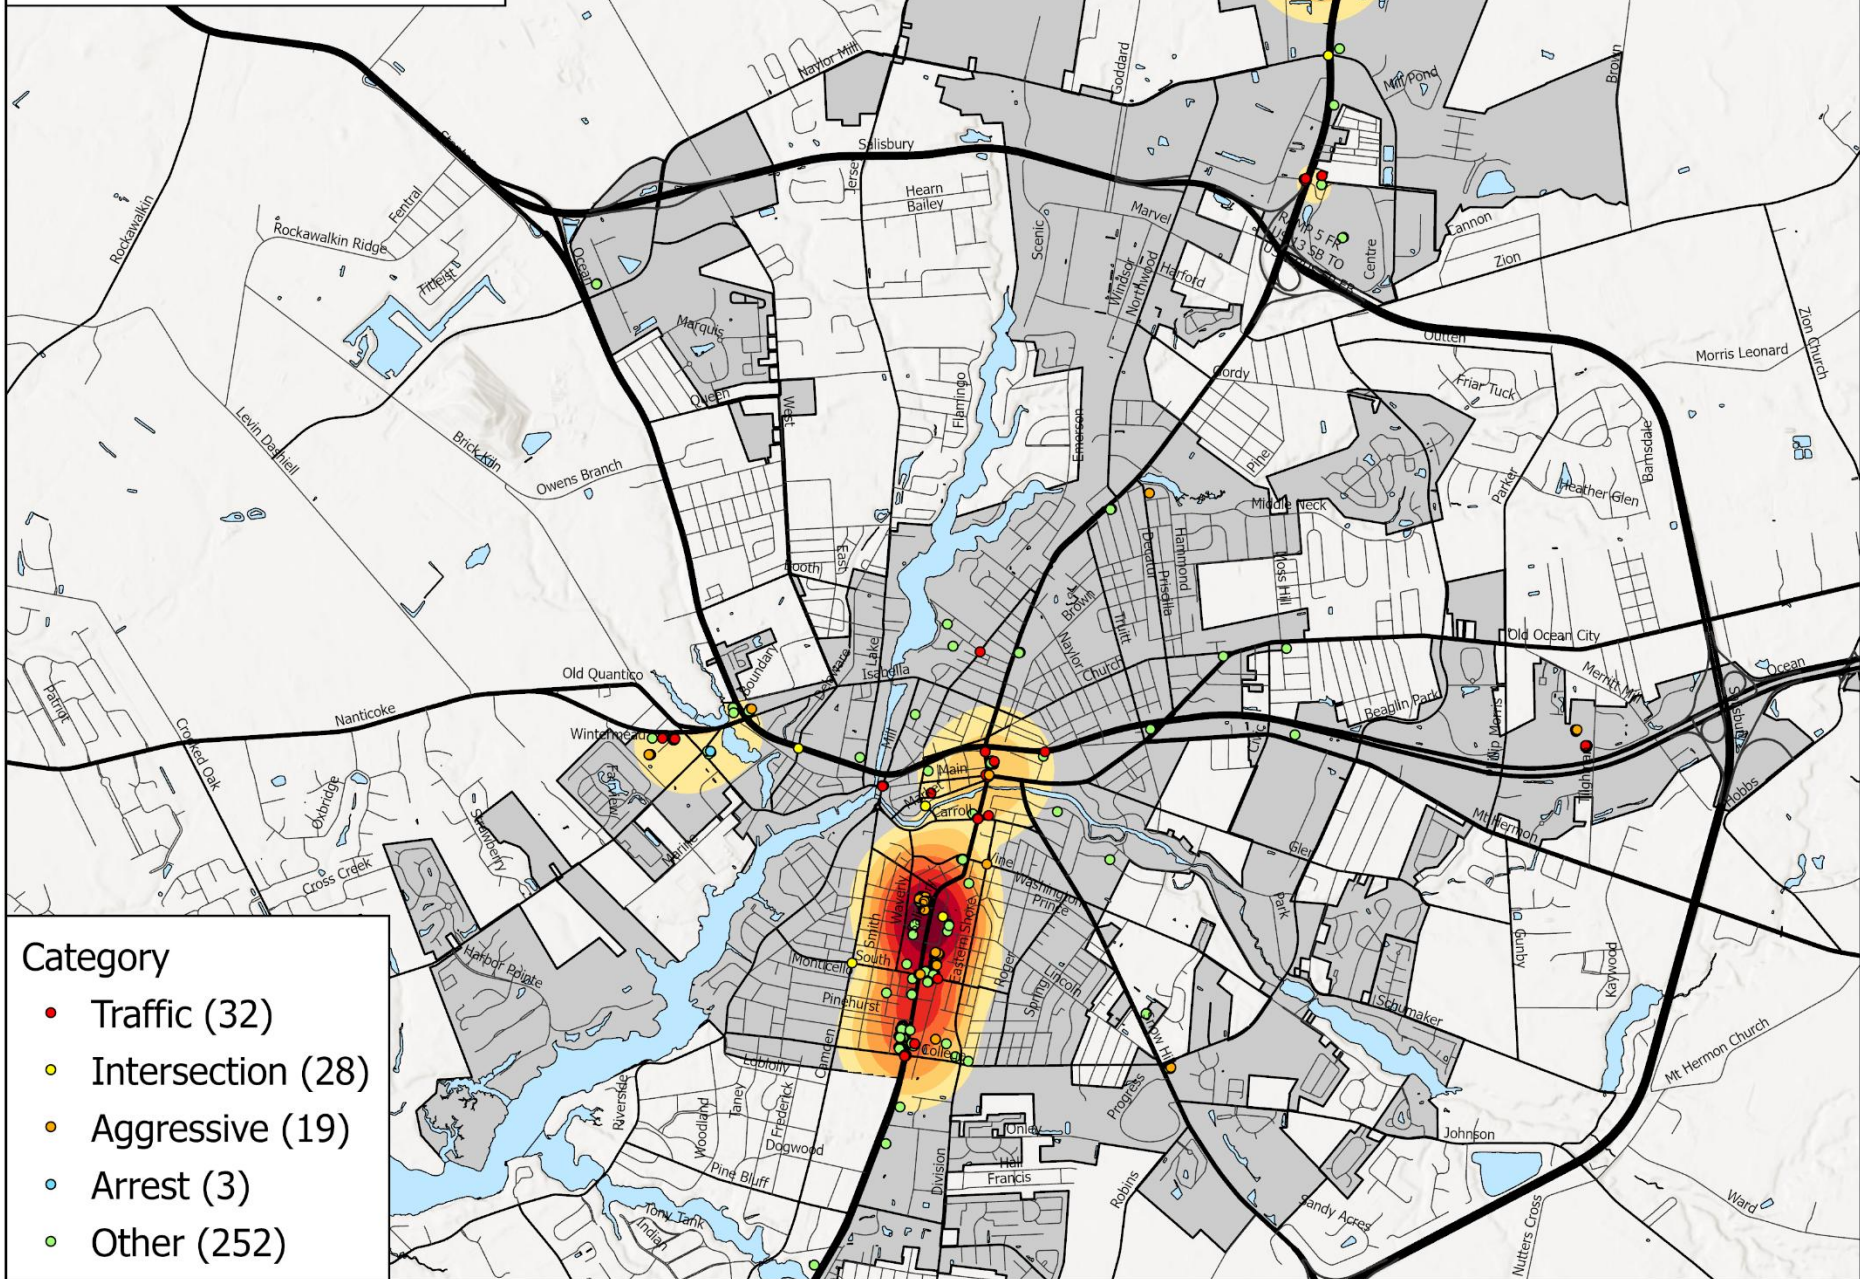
Naylor Mill
Goddard
Mill Pond
Brown
Salisbury
Jersey
Hearn
Bailey
Scenic
Marvel
Rockawalkin
Fentral
Rockawalkin Ridge
Titleist
Ocean
Windsor
Northwood
Harford
RAMP 5 FR US 13 SB TO
Centre
Cannon
Zion
Marquis
Queen
West
Flamingo
Emerson
Outten
Gordy
Morris Leonard
Zion Church
Friar Tuck
Levin Dashiell
Brick Kiln
Owens Branch
Pine
Middle Neck
Parker
Heather Glen
Barnsdale
Booth
East
Decatur
Hammond
Priscilla
Moss Hill
Brown
Naylor
Truitt
Church
Old Ocean City
Merritt Mill
Ocean
Old Quantico
Boundary
Lake
Isabella
Beaglin Park
Nanticoke
Wintermead
Mill
Main
Market
Carroll
Civic
Nip Morris
Naylor
Hobbs
Mt Hermon
Patriot
Crooked Oak
Oxbridge
Fairview
Strawberry
Marine
Cross Creek
Vine
Washington
Prince
Glen
Park
Smith
Waverly
Eastern Shore
Monticello
South
Pinehurst
Roger
Spring
Lincoln
Harbor Pointe
Gunby
Kaywood
Schumaker
Mt Hermon Church
Riverside
Loblolly
Camden
College
Snow Hill
Progress
Woodland
Taney
Frederick
Dogwood
Onley
Johnson
Pine Bluff
Division
Hall
Francis
Robins
Tony Tank
Indian
Sandy Acres
Ward
Nutters Cross

Category
Traffic (32)
Intersection (28)
Aggressive (19)
Arrest (3)
Other (252)